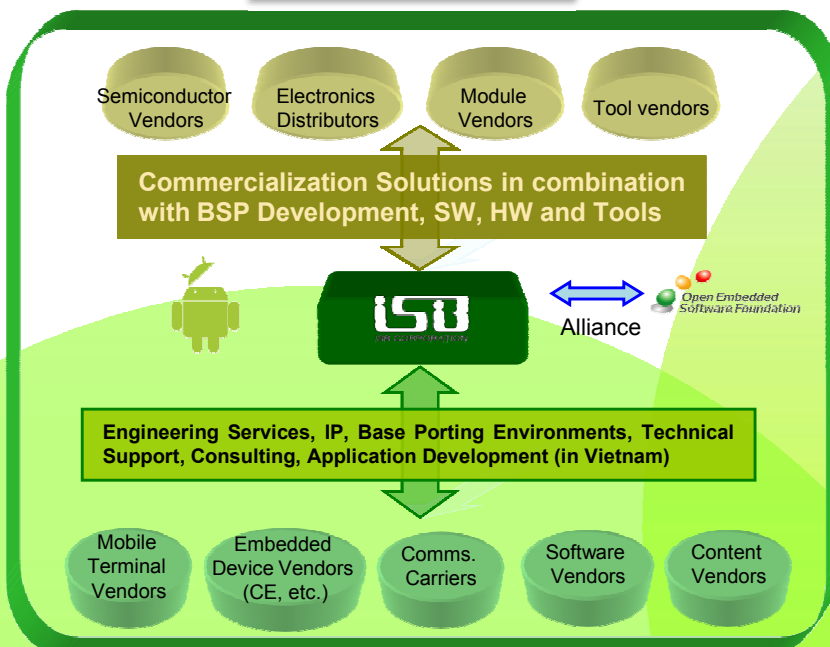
Semiconductor Vendors

Electronics Distributors

Module Vendors

Tool vendors

Commercialization Solutions in combination with BSP Development, SW, HW and Tools

ISB

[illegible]

Alliance

Open Embedded Software Foundation

Engineering Services, IP, Base Porting Environments, Technical Support, Consulting, Application Development (in Vietnam)

Mobile Terminal Vendors

Embedded Device Vendors (CE, etc.)

Comms. Carriers

Software Vendors

Content Vendors